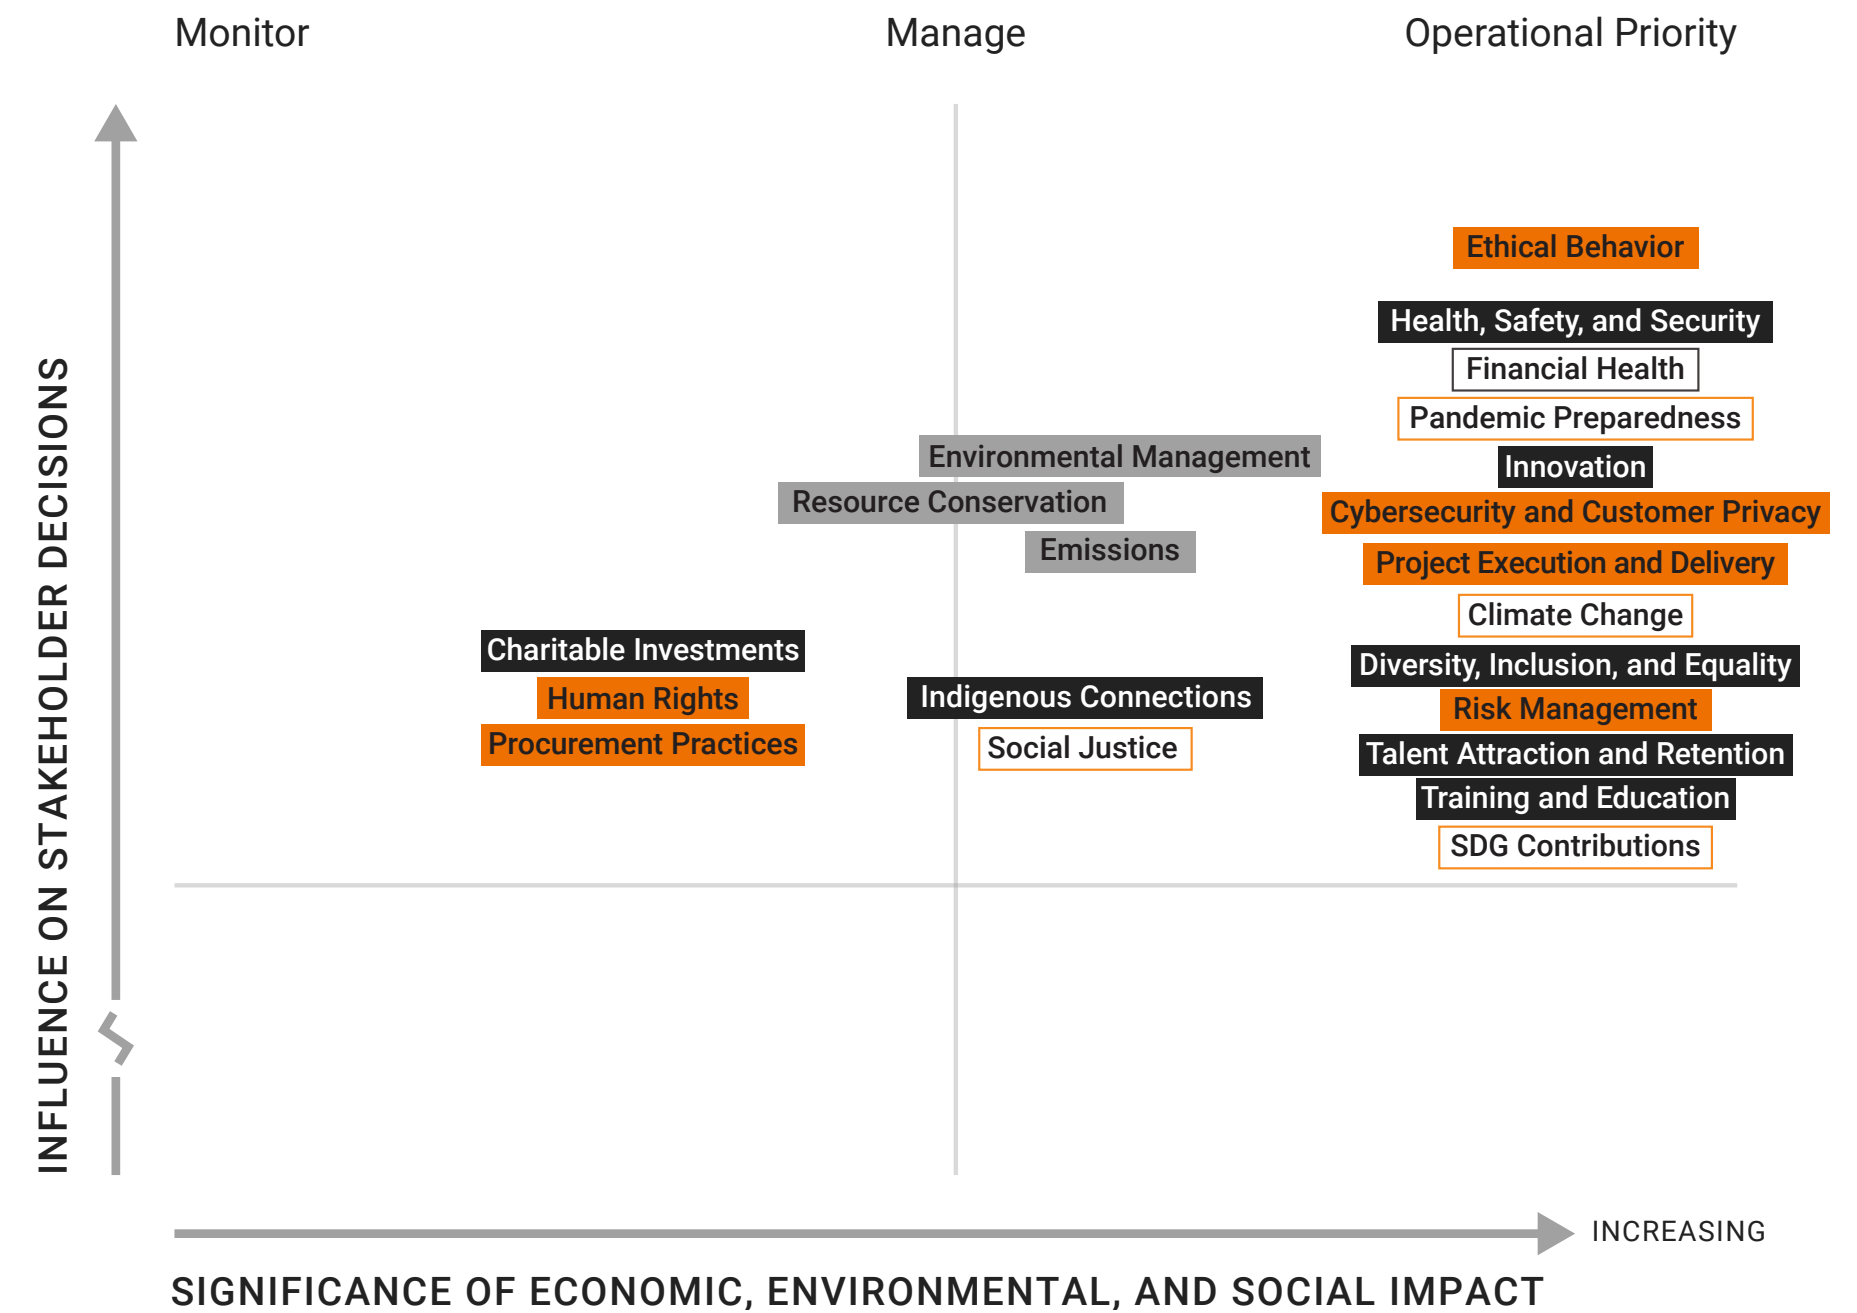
Monitor

Manage

Operational Priority

INFLUENCE ON STAKEHOLDER DECISIONS

Ethical Behavior

Health, Safety, and Security

Financial Health

Pandemic Preparedness

Environmental Management

Innovation

Resource Conservation

Cybersecurity and Customer Privacy

Emissions

Project Execution and Delivery

Climate Change

Charitable Investments

Diversity, Inclusion, and Equality

Human Rights

Indigenous Connections

Risk Management

Procurement Practices

Social Justice

Talent Attraction and Retention

Training and Education

SDG Contributions

INCREASING

SIGNIFICANCE OF ECONOMIC, ENVIRONMENTAL, AND SOCIAL IMPACT